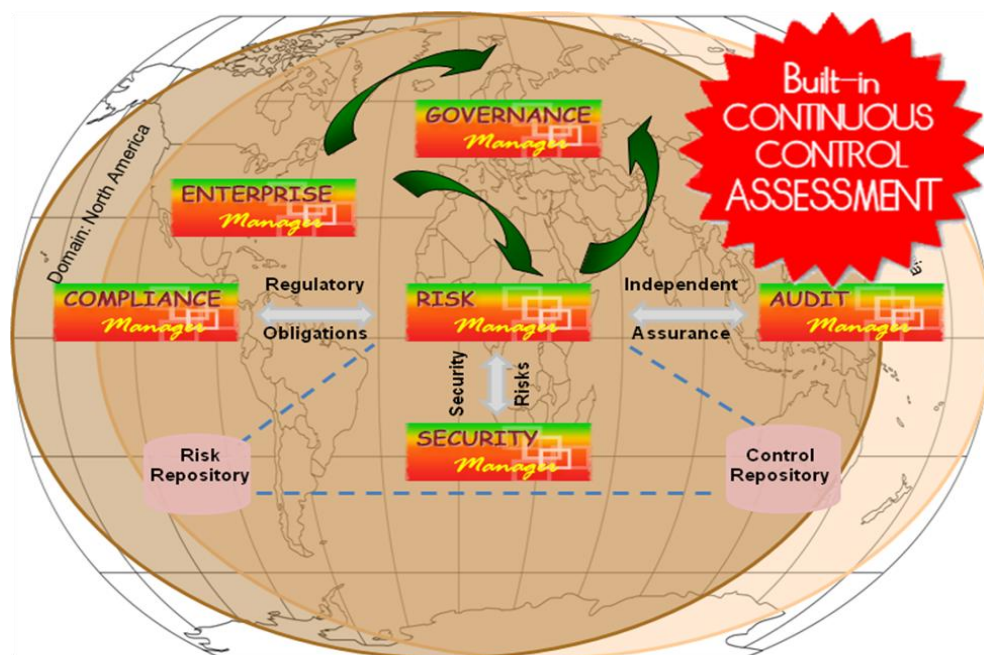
Built-in CONTINUOUS CONTROL ASSESSMENT

Domain: North America

GOVERNANCE
Manager

ENTERPRISE
Manager

COMPLIANCE
Manager

Regulatory

Obligations

RISK
Manager

Independent

Assurance

AUDIT
Manager

Security

Risks

SECURITY
Manager

Risk Repository

Control Repository

a